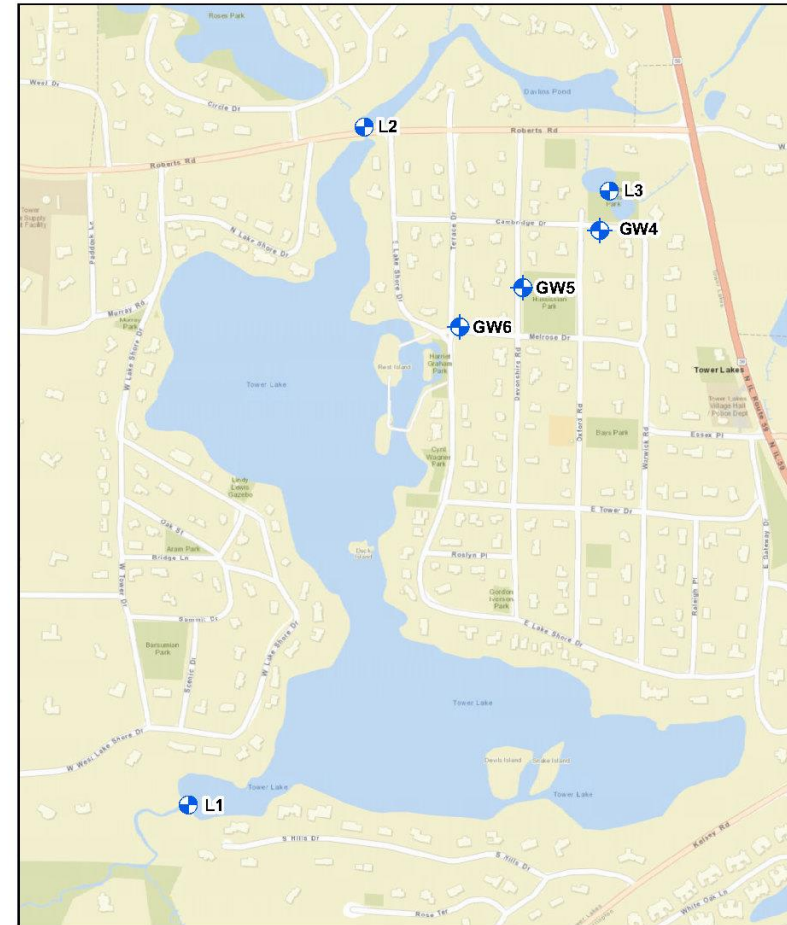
Roses Park

West Dr

Circle Dr

Darling Pond

L2

Roberts Rd

Roberts Rd

L3

Power Supply Facility

Paddock Ln

N Lake Shore Dr

E Lake Shore Dr

Terrace Dr

Cambridge Dr

GW4

GW5

Harrison Park

Murray Rd

Murray Park

GW6

Melrose Dr

Harriet Graham Park

Bird Island

Devonshire Rd

Oxford Rd

Warwick Rd

Tower Lakes

Tower Lakes Village Hall / Police Dept

Tower Lake

W Lake Shore Dr

Cecil Wagner Park

Bass Park

Essex Pl

Lindy Lewis Gazebo

E Tower Dr

Oak St

Alcan Park

Bridge Ln

Duck Island

Roslyn Pl

W Tower Dr

Summit Dr

Gordon Jacobsen Park

Raleigh Pl

E Lake Shore Dr

E Gateway Dr

Barsumian Park

Scenic Dr

W Lake Shore Dr

Tower Lake

W West Lake Shore Dr

Devils Island

Snake Island

Tower Lake

Tower Lake

L1

S Hills Dr

S Hills Dr

Kelsey Rd

Rose Ter

White Oak Ln